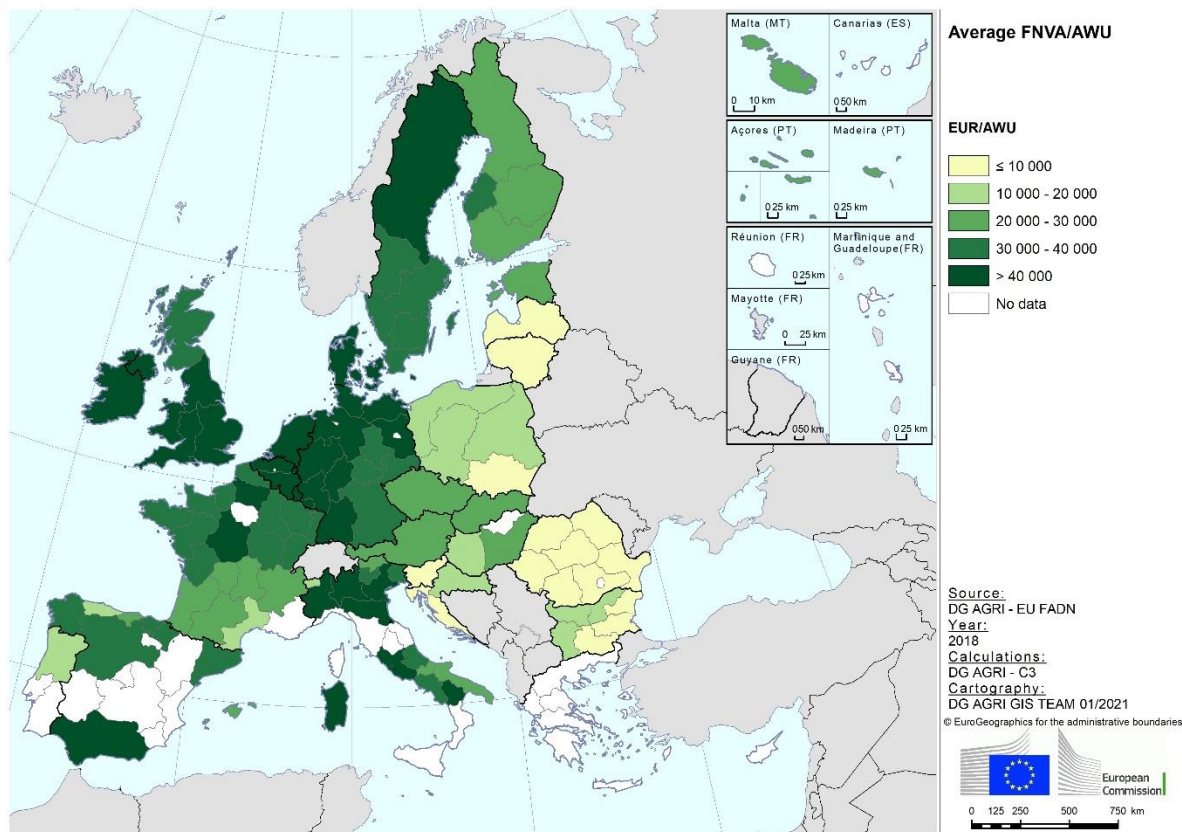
Malta (MT)
0 10 km

Canarias (ES)
0 50 km

Açores (PT)
0 25 km

Madeira (PT)
0 25 km

Réunion (FR)
0 25 km

Martinique and Guadeloupe(FR)
0 25 km

Mayotte (FR)
0 25 km

Guyane (FR)
0 50 km

Average FNVA/AWU

EUR/AWU

≤ 10 000
10 000 - 20 000
20 000 - 30 000
30 000 - 40 000
> 40 000
No data

Source:
DG AGRI - EU FADN
Year:
2018
Calculations:
DG AGRI - C3
Cartography:
DG AGRI GIS TEAM 01/2021
© EuroGeographics for the administrative boundaries

European Commission

0 125 250 500 750 km